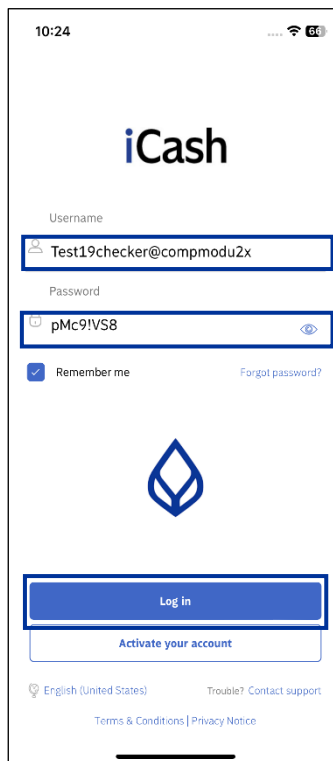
10:24

66

iCash

Username

Test19checker@compmodu2x

Password

pMc9!VS8

Remember me

Forgot password?

Log in

Activate your account

English (United States)

Trouble? Contact support

Terms & Conditions | Privacy Notice